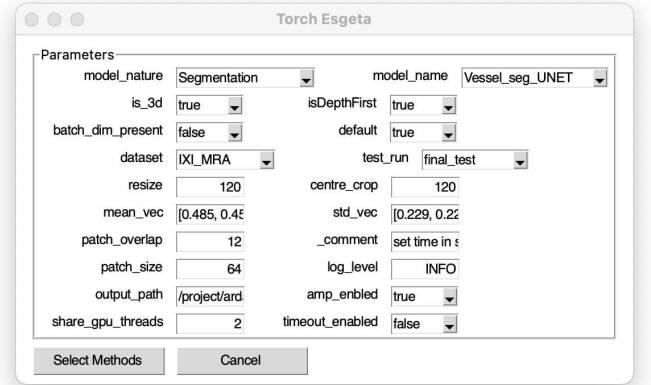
Torch Esgeta

Parameters

model_nature Segmentation
model_name Vessel_seg_UNET
is_3d true
isDepthFirst true
batch_dim_present false
default true
dataset IXI_MRA
test_run final_test
resize 120
centre_crop 120
mean_vec [0.485, 0.45
std_vec [0.229, 0.22
patch_overlap 12
_comment set time in s
patch_size 64
log_level INFO
output_path /project/ard
amp_enbled true
share_gpu_threads 2
timeout_enabled false

Select Methods
Cancel